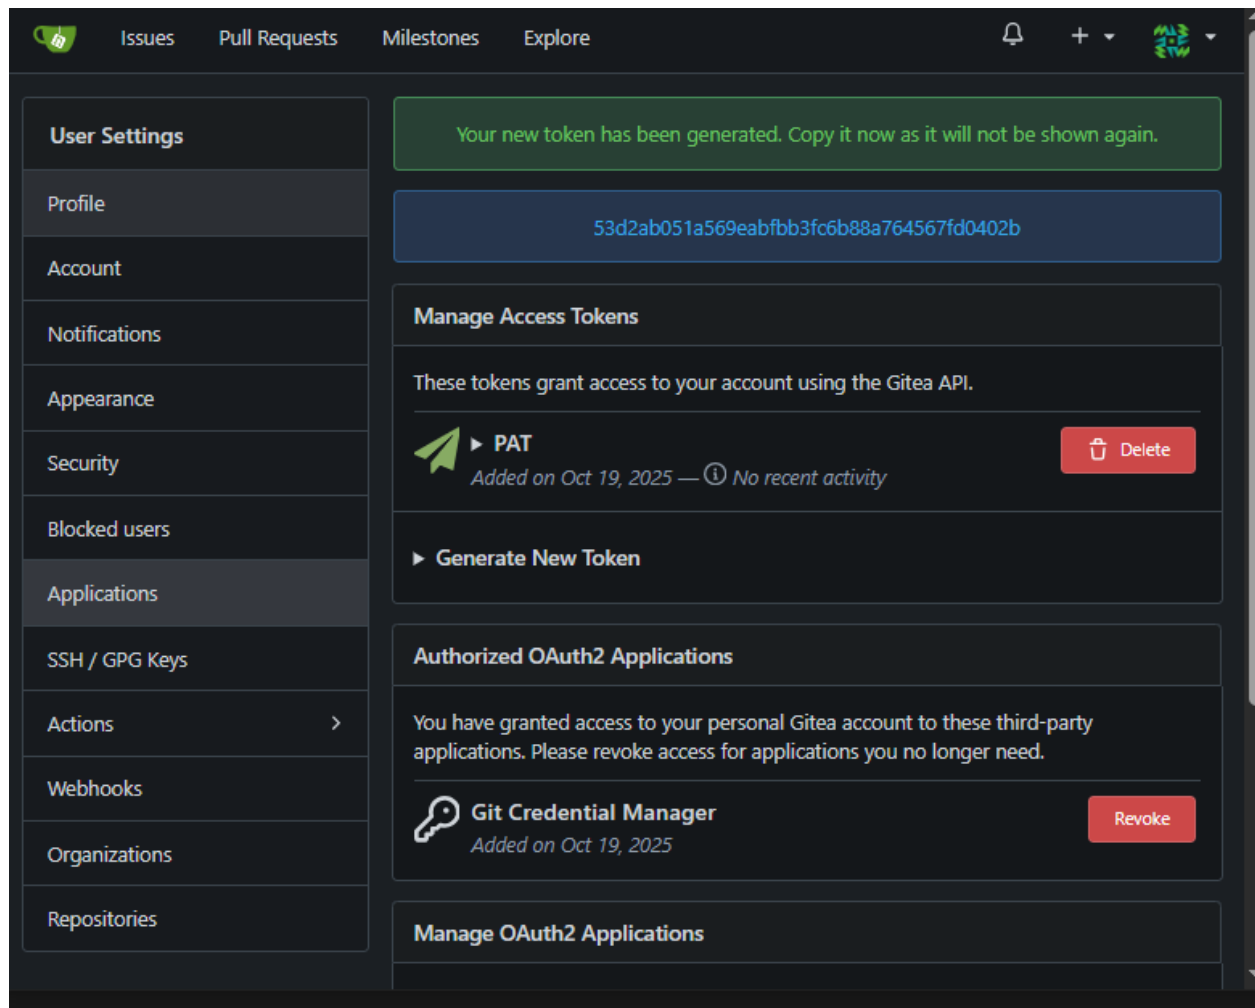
Issues Pull Requests Milestones Explore

User Settings
Profile
Account
Notifications
Appearance
Security
Blocked users
Applications
SSH / GPG Keys
Actions
Webhooks
Organizations
Repositories

Your new token has been generated. Copy it now as it will not be shown again.

53d2ab051a569eabfbb3fc6b88a764567fd0402b

Manage Access Tokens

These tokens grant access to your account using the Gitea API.

PAT
Added on Oct 19, 2025 — No recent activity
Delete

Generate New Token

Authorized OAuth2 Applications

You have granted access to your personal Gitea account to these third-party applications. Please revoke access for applications you no longer need.

Git Credential Manager
Added on Oct 19, 2025
Revoke

Manage OAuth2 Applications